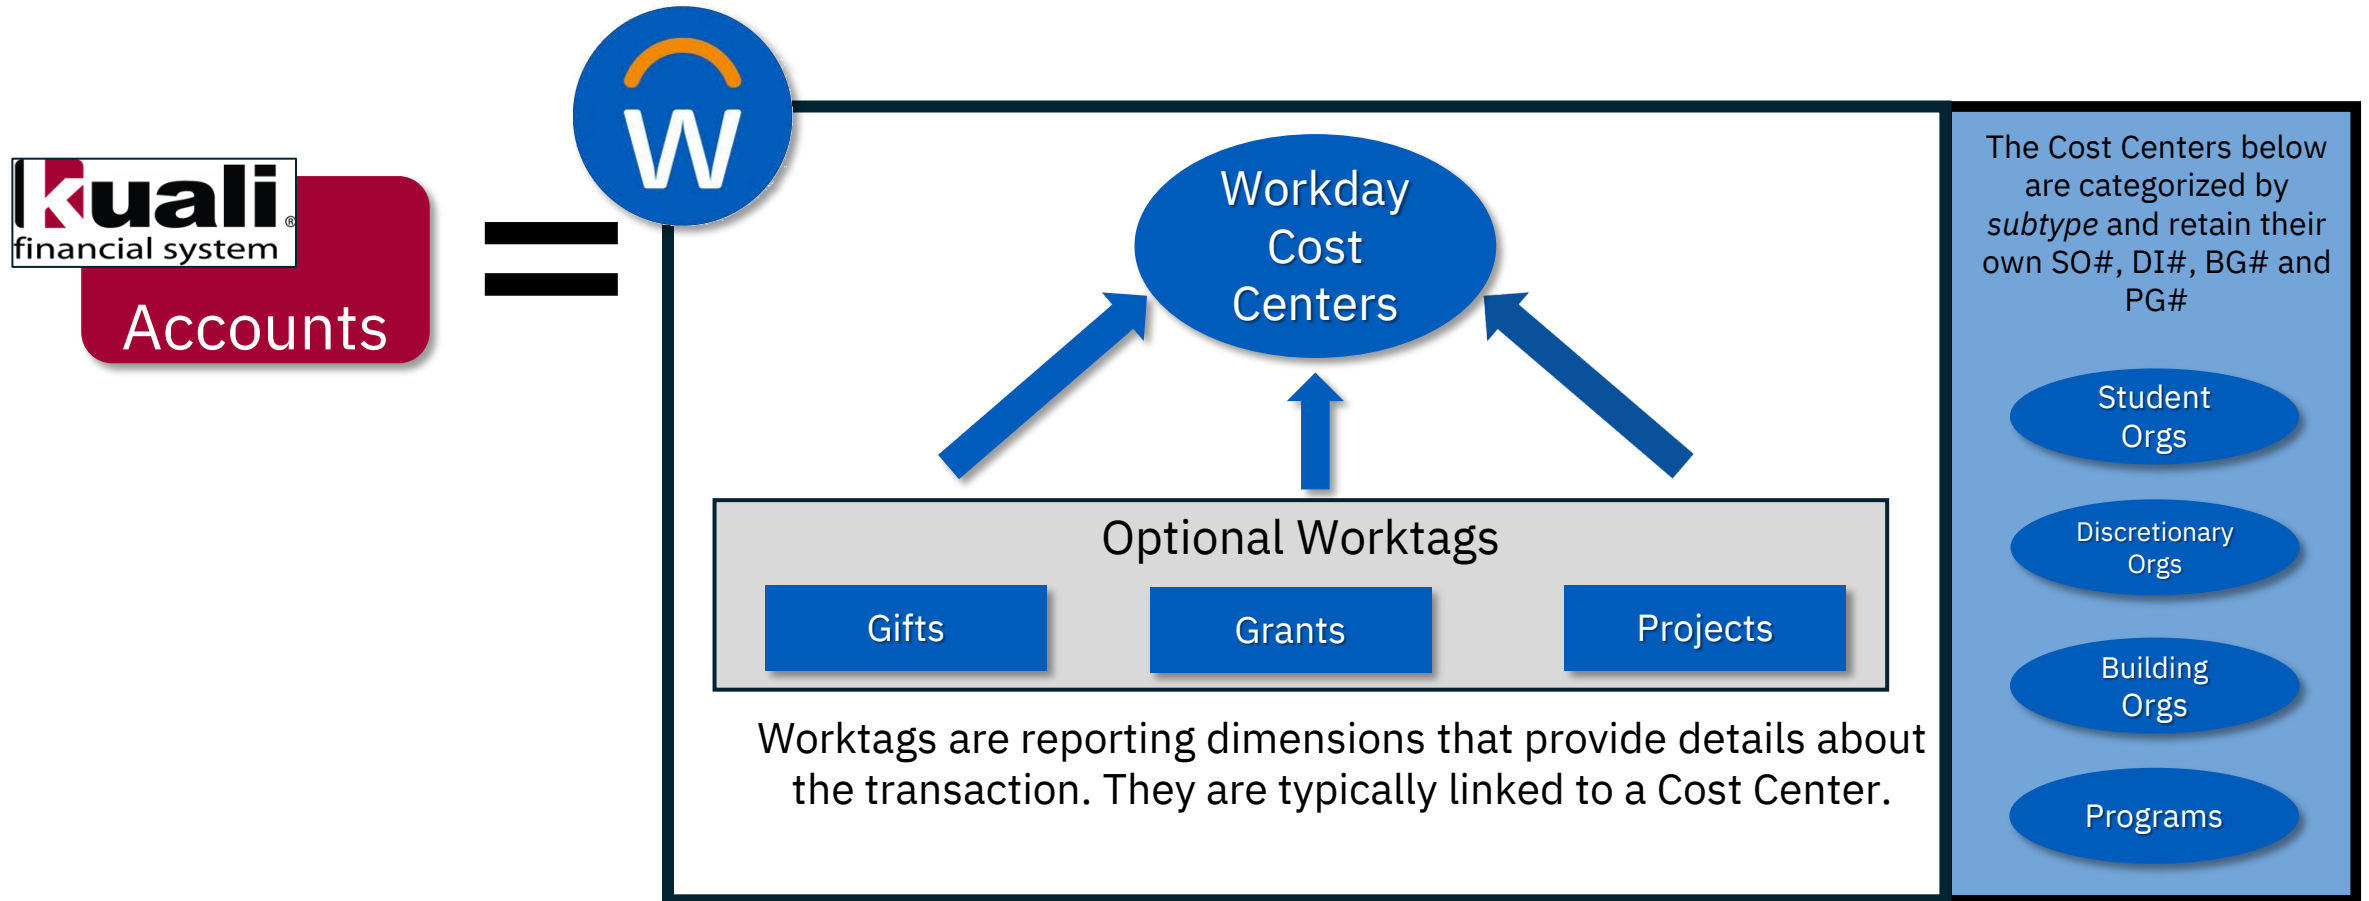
kuali®
financial system
Accounts

W

Workday Cost Centers

Optional Worktags

Gifts

Grants

Projects

Worktags are reporting dimensions that provide details about the transaction. They are typically linked to a Cost Center.

The Cost Centers below are categorized by *subtype* and retain their own SO#, DI#, BG# and PG#

Student Orgs

Discretionary Orgs

Building Orgs

Programs